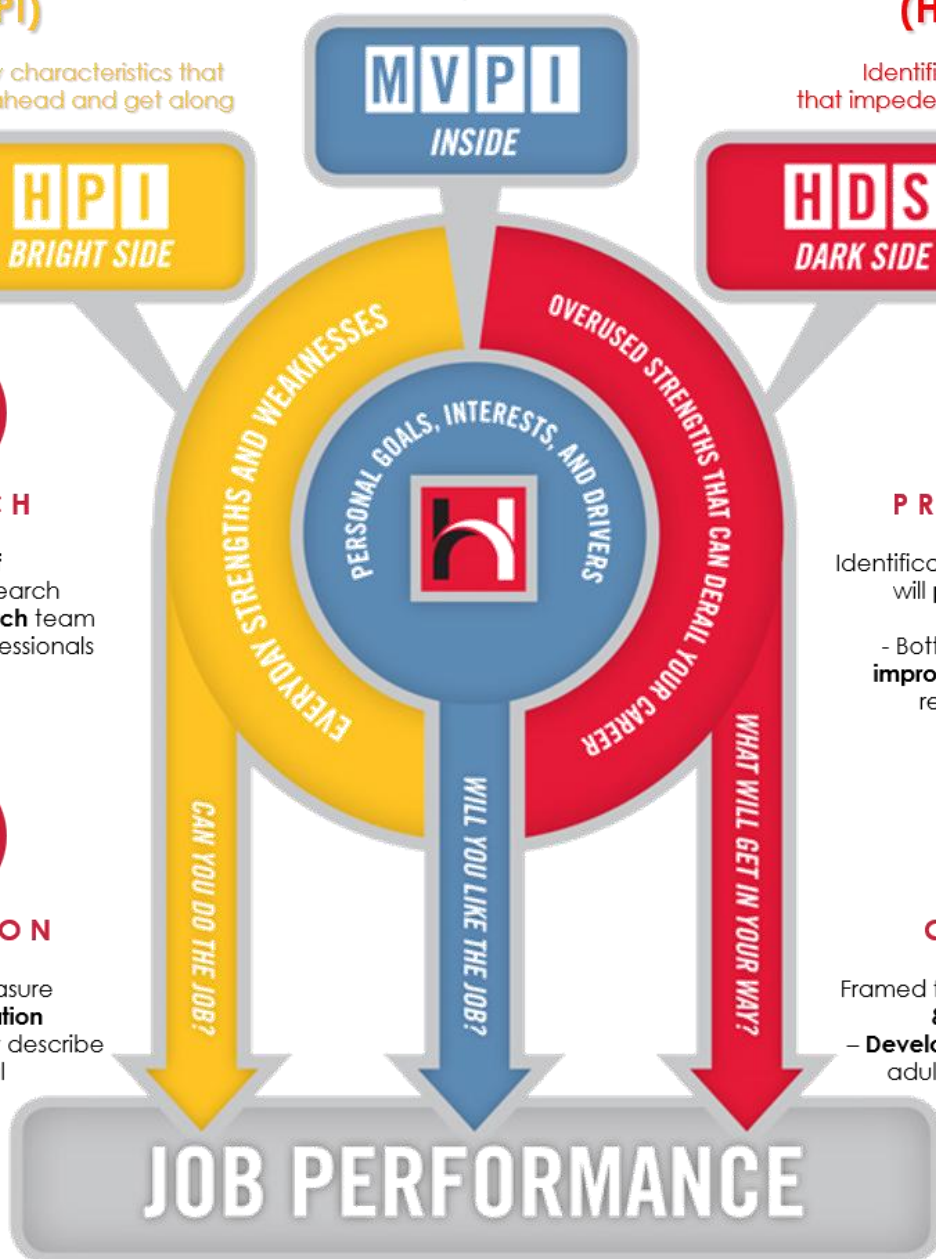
PI)

y characteristics that ahead and get along

MVPI
INSIDE

(H

Identifi that impede

HPI
BRIGHT SIDE

HDS
DARK SIDE

EVERYDAY STRENGTHS AND WEAKNESSES

PERSONAL GOALS, INTERESTS, AND DRIVERS

OVERUSED STRENGTHS THAT CAN DERAIL YOUR CAREER

CH

s
earch
ch team
essionals

PR

Identifica
will p

- Bott
impro
re

CAN YOU DO THE JOB?

WILL YOU LIKE THE JOB?

WHAT WILL GET IN YOUR WAY?

ON

asure
ation
describe
l

O

Framed
&
– Develo
adul

JOB PERFORMANCE